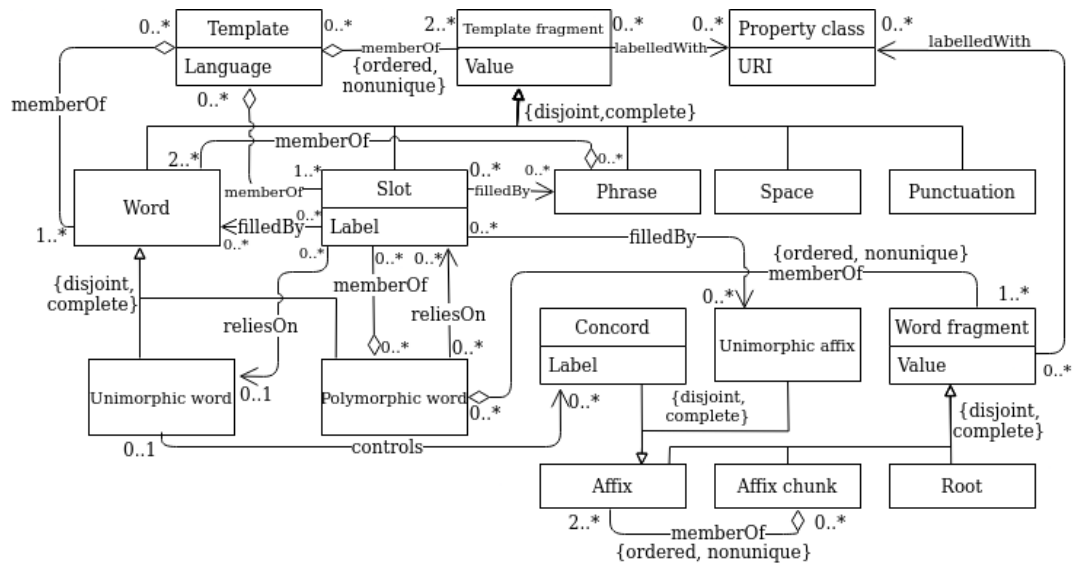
0..* Template Language 0..* memberOf {ordered, nonunique} 2..* Template fragment Value 0..* labelledWith 0..* Property class URI 0..* labelledWith

memberOf 0..* {disjoint,complete}

2..* memberOf 0..* 0..*

1..* memberOf Slot 0..* 0..* filledBy Phrase Space Punctuation

Word 1..* filledBy 0..* 0..* Label 0..* filledBy

{ordered, nonunique} memberOf

{disjoint, complete} 0..* 0..* 0..* memberOf 0..* 1..*

reliesOn reliesOn Concord Label Unimorphic affix Word fragment Value 0..*

Unimorphic word 0..1 0..* Polymorphic word 0..* 0..* {disjoint, complete} {disjoint, complete}

0..1 controls

Affix Affix chunk Root

2..* memberOf 0..* {ordered, nonunique}